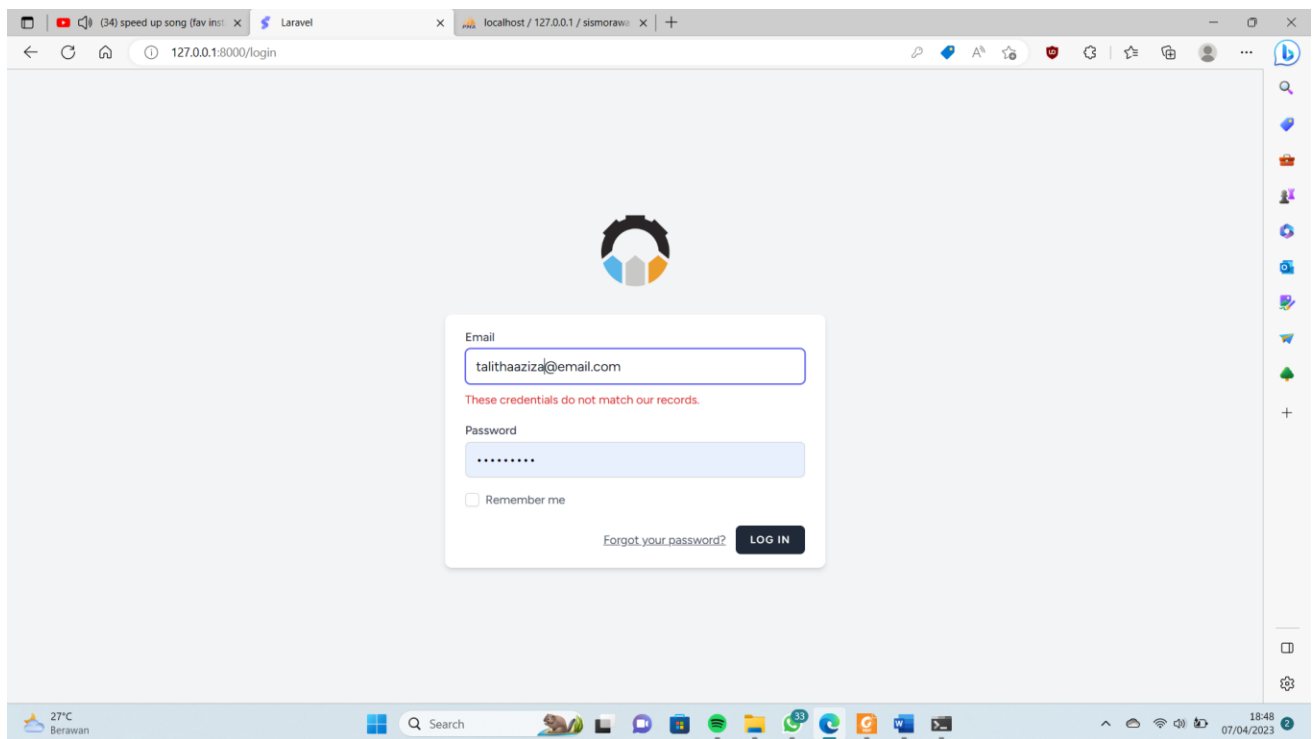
(34) speed up song (fav inst
Laravel
localhost / 127.0.0.1 / sismorawa

127.0.0.1:8000/login

Email
talithaaziza@email.com
These credentials do not match our records.
Password
•••••••••
Remember me
Forgot your password?
LOG IN

27°C
Berawan
Search
33
18:48
07/04/2023
2